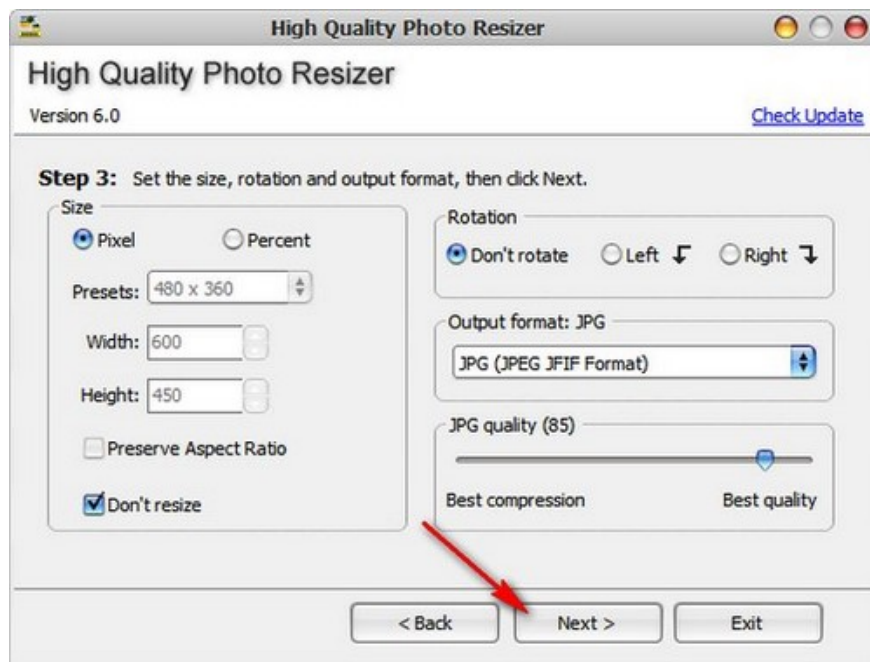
High Quality Photo Resizer

High Quality Photo Resizer

Version 6.0

Check Update

Step 3: Set the size, rotation and output format, then click Next.

Size

Pixel

Percent

Presets: 480 x 360

Width: 600

Height: 450

Preserve Aspect Ratio

Don't resize

Rotation

Don't rotate

Left

Right

Output format: JPG

JPG (JPEG JFIF Format)

JPG quality (85)

Best compression

Best quality

< Back

Next >

Exit